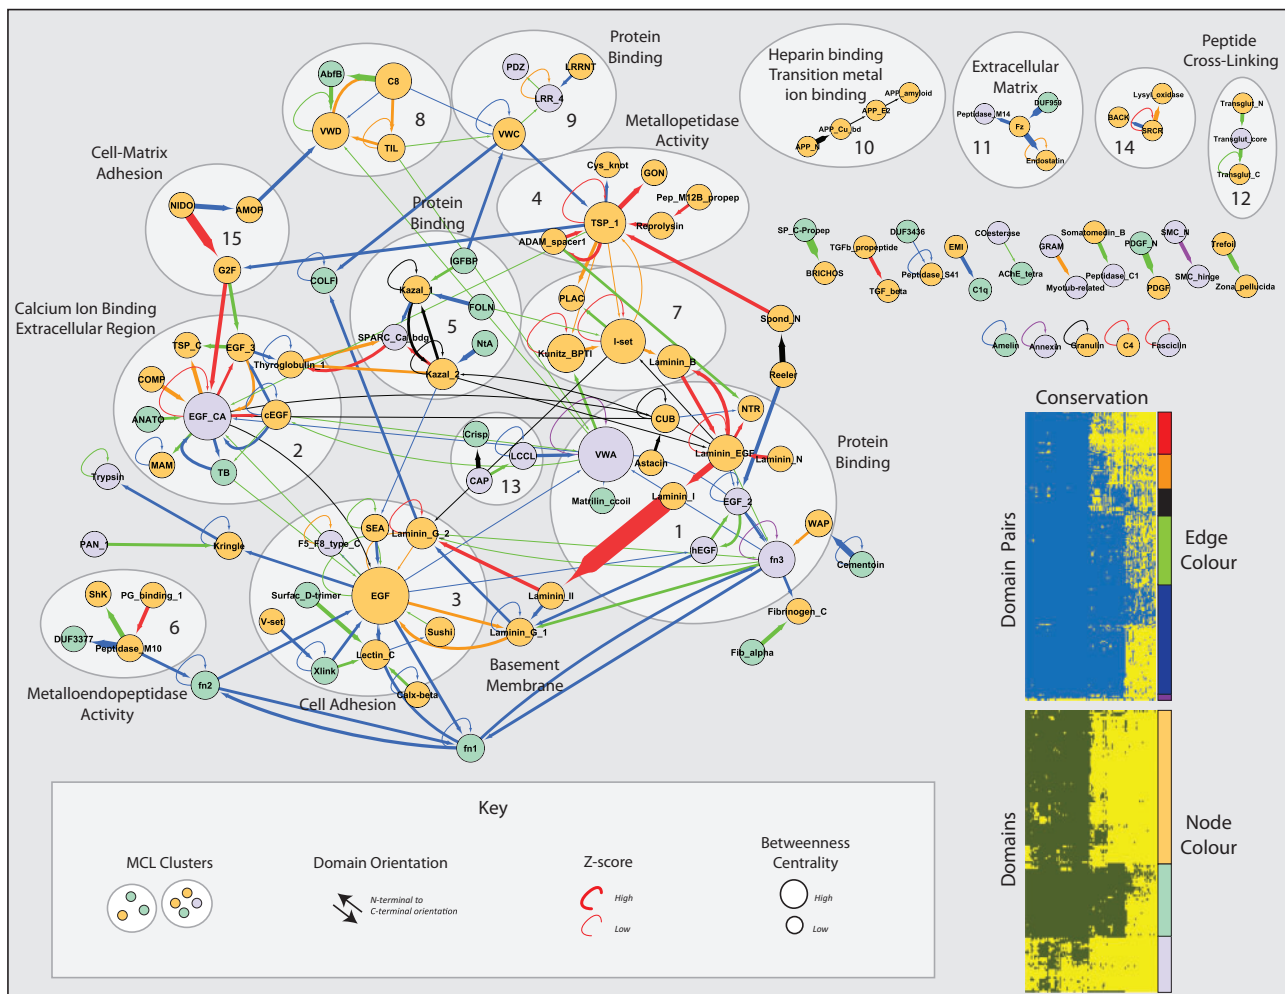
Protein Binding

Heparin binding Transition metal ion binding

Extracellular Matrix

Peptide Cross-Linking

AbfB
C8
VWD
8
TIL
PDZ
LRRNT
LRR_4
9
VWC

Metallopeptidase Activity

APP_amyloid
APP_E2
APP_Cu_bd
APP_N
10
DUF959
Peptidase_M14
Fz
Endostatin
11
Lysyl_oxidase
BACK
SRCR
14
Transglut_N
Transglut_core
Transglut_C
12

Cell-Matrix Adhesion

NIDO
AMOP
15
G2F

Protein Binding

Cys_knot
GON
Pep_M12B_propep
TSP_1
Reprolysin
ADAM_spacer1
4

SP_C-Propep
BRICHOS
TGFb_propeptide
TGF_beta
DUF3436
Peptidase_S41
EMI
C1q
COesterase
AChE_tetra
GRAM
Somatomedin_B
Myotub-related
PDGF_N
Peptidase_C1
PDGF
SMC_N
SMC_hinge
Trefoil
Zona_pellucida

COLF
IGFBP
Kazal_1
FOLN
SPARC_Ca_bdg
5
NtA
Kazal_2
PLAC
7
Kunitz_BPTI
I-set
Laminin_B
Spond_N
Reeler

Amelin
Annexin
Granulin
C4
Fasciclin

Calcium Ion Binding Extracellular Region

TSP_C
EGF_3
COMP
Thyroglobulin_1
ANATO
EGF_CA
cEGF
2
MAM
TB
Trypsin

Crisp
LCCL
CAP
13
VWA
CUB
NTR
Laminin_EGF
Laminin_N
Astacin
Matrilin_ccoil
Laminin_I
EGF_2
1
WAP
hEGF
fn3
Cementoin
Fibrinogen_C
Fib_alpha

Protein Binding

PAN_1
Kringle
SEA
Laminin_G_2
F5_F8_type_C
EGF
3
Surfac_D-trimer
V-set
Sushi
Laminin_II
Laminin_G_1
Xlink
Lectin_C
Calx-beta

ShK
PG_binding_1
6
DUF3377
Peptidase_M10
fn2
fn1

Metalloendopeptidase Activity

Cell Adhesion

Basement Membrane

Conservation

Domain Pairs

Edge Colour

Domains

Node Colour

Key

MCL Clusters

Domain Orientation

N-terminal to C-terminal orientation

Z-score

High

Low

Betweenness Centrality

High

Low